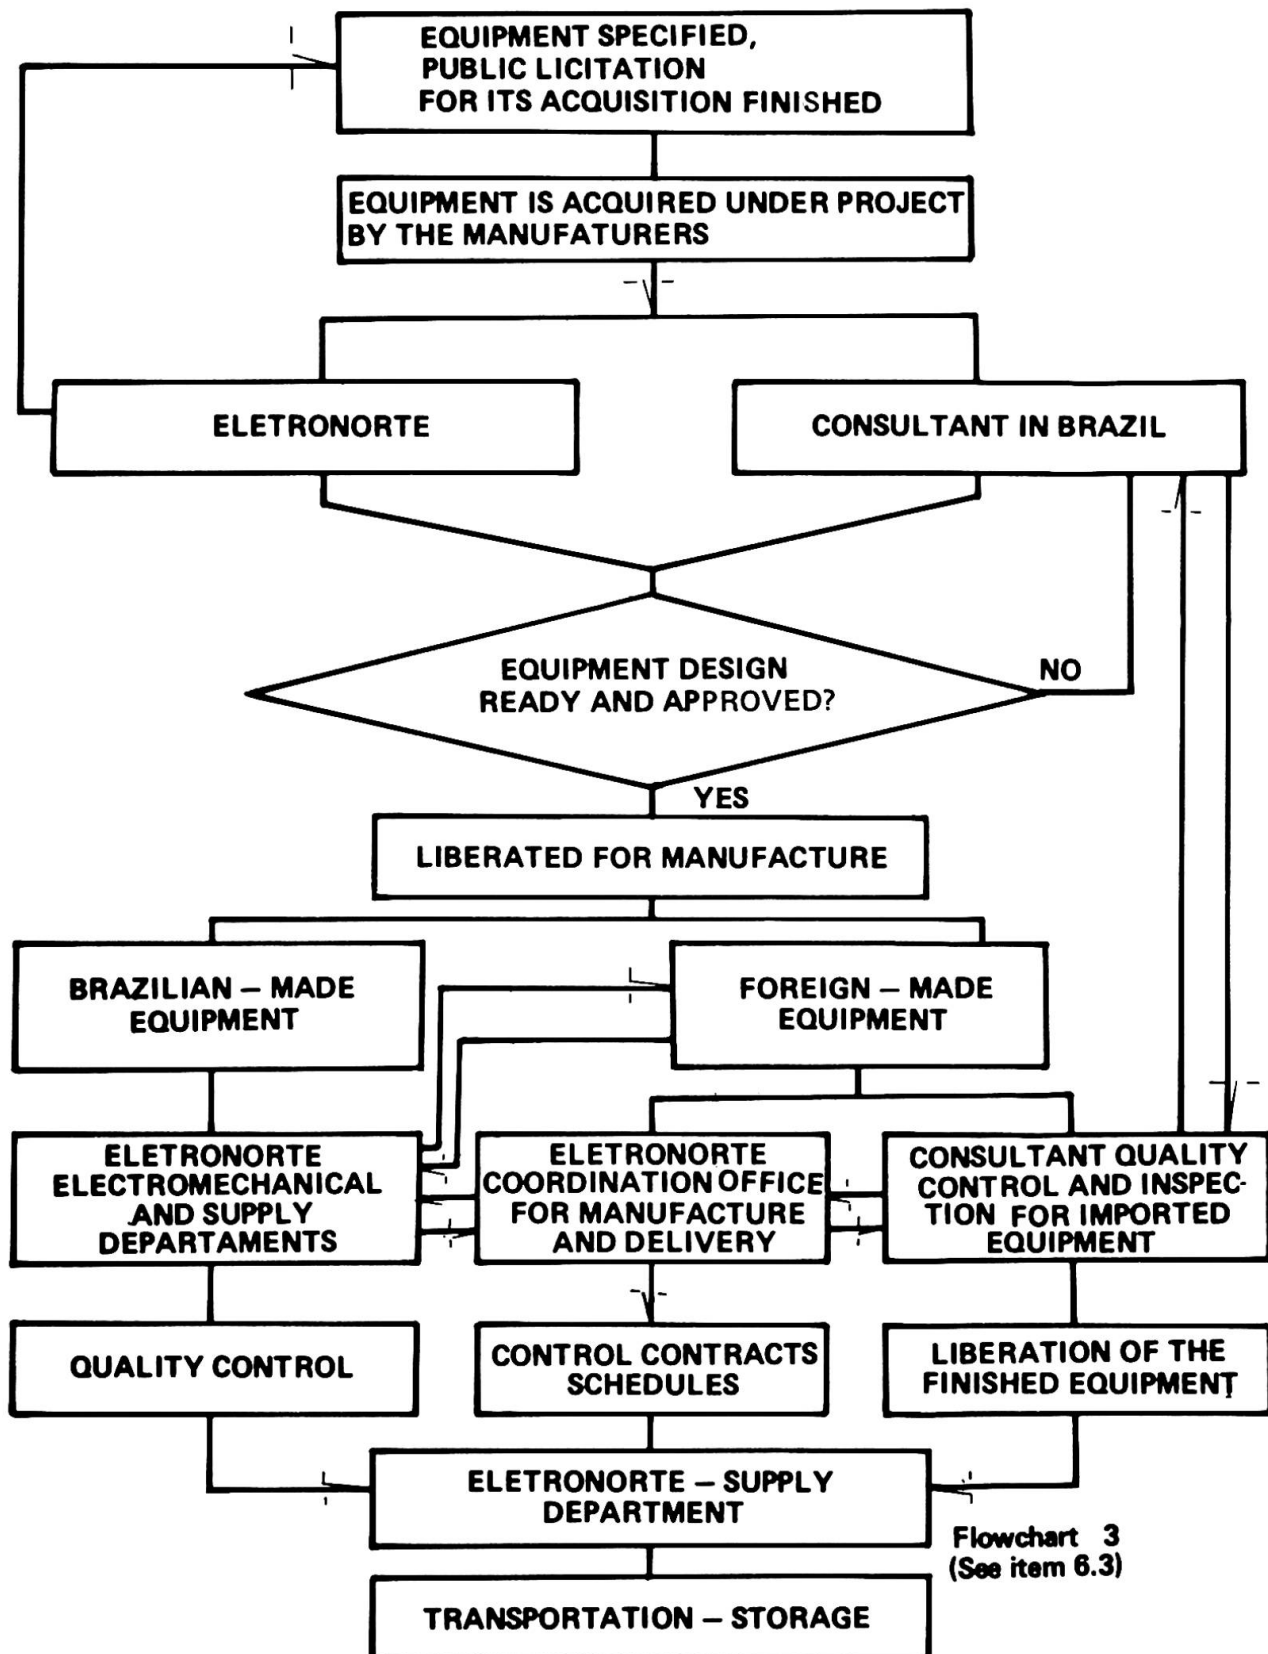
EQUIPMENT SPECIFIED, PUBLIC LICITATION FOR ITS ACQUISITION FINISHED

EQUIPMENT IS ACQUIRED UNDER PROJECT BY THE MANUFATURERS

ELETRONORTE

CONSULTANT IN BRAZIL

EQUIPMENT DESIGN READY AND APPROVED?

NO

YES

LIBERATED FOR MANUFACTURE

BRAZILIAN – MADE EQUIPMENT

FOREIGN – MADE EQUIPMENT

ELETRONORTE ELECTROMECHANICAL AND SUPPLY DEPARTAMENTS

ELETRONORTE COORDINATION OFFICE FOR MANUFACTURE AND DELIVERY

CONSULTANT QUALITY CONTROL AND INSPECTION FOR IMPORTED EQUIPMENT

QUALITY CONTROL

CONTROL CONTRACTS SCHEDULES

LIBERATION OF THE FINISHED EQUIPMENT

ELETRONORTE – SUPPLY DEPARTMENT

Flowchart 3
(See item 6.3)

TRANSPORTATION – STORAGE